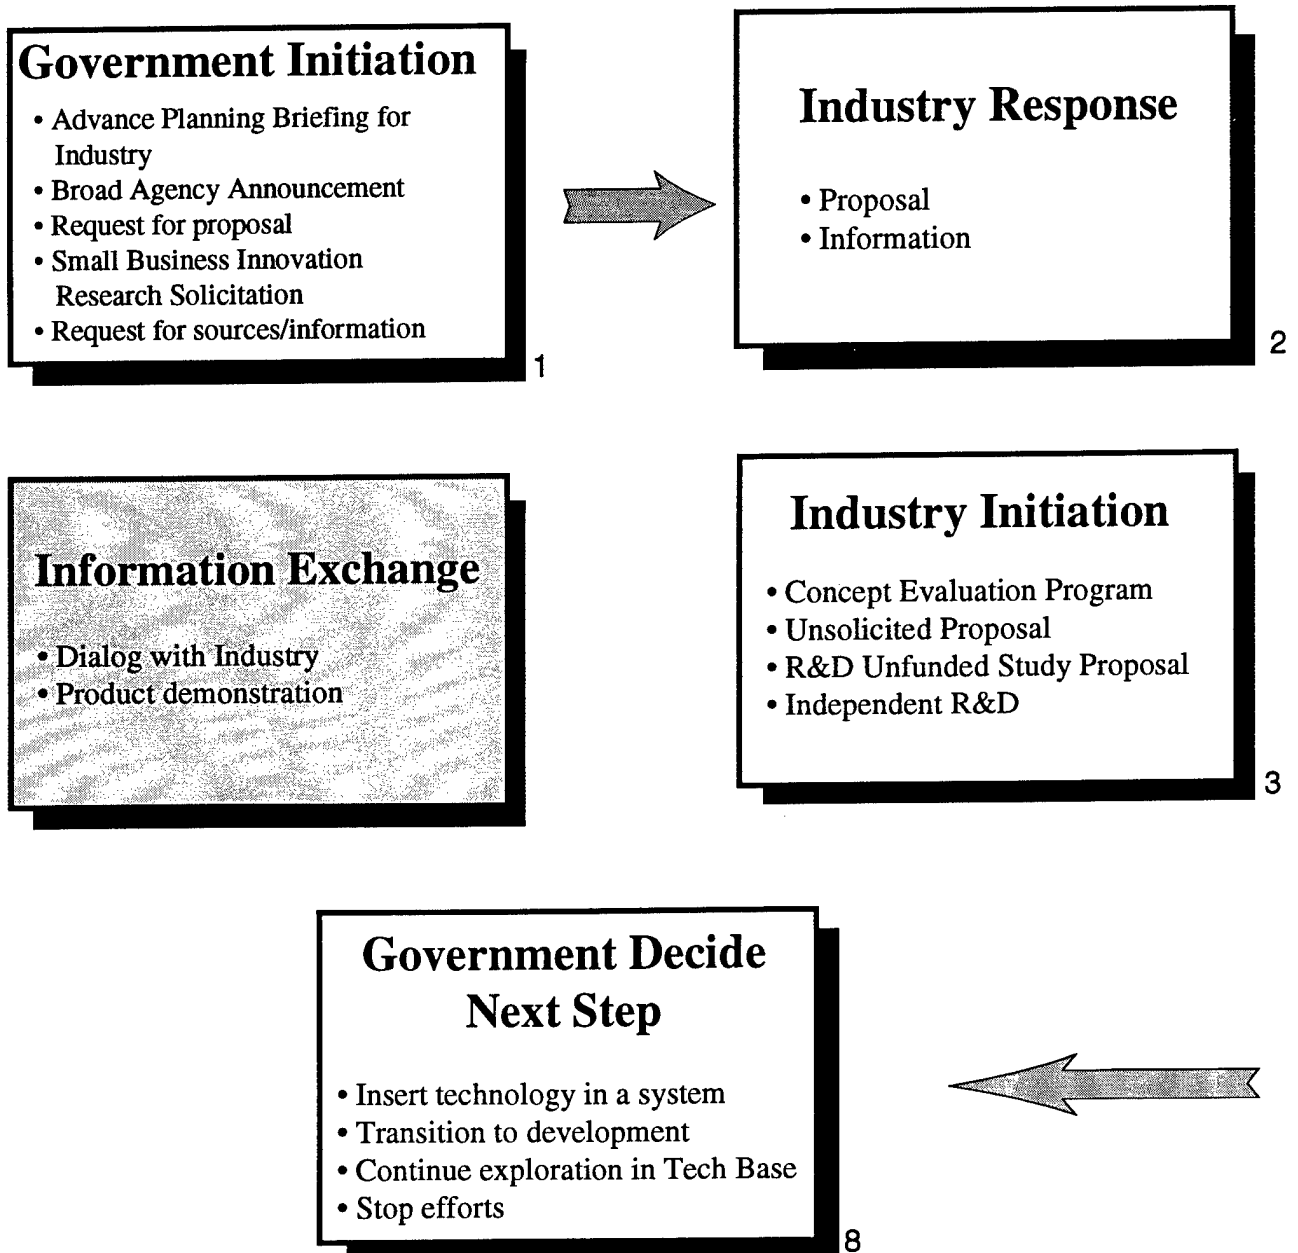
Government Initiation

• Advance Planning Briefing for Industry
• Broad Agency Announcement
• Request for proposal
• Small Business Innovation Research Solicitation
• Request for sources/information

1

Industry Response

• Proposal
• Information

2

Information Exchange

• Dialog with Industry
• Product demonstration

Industry Initiation

• Concept Evaluation Program
• Unsolicited Proposal
• R&D Unfunded Study Proposal
• Independent R&D

3

Government Decide Next Step

• Insert technology in a system
• Transition to development
• Continue exploration in Tech Base
• Stop efforts

8